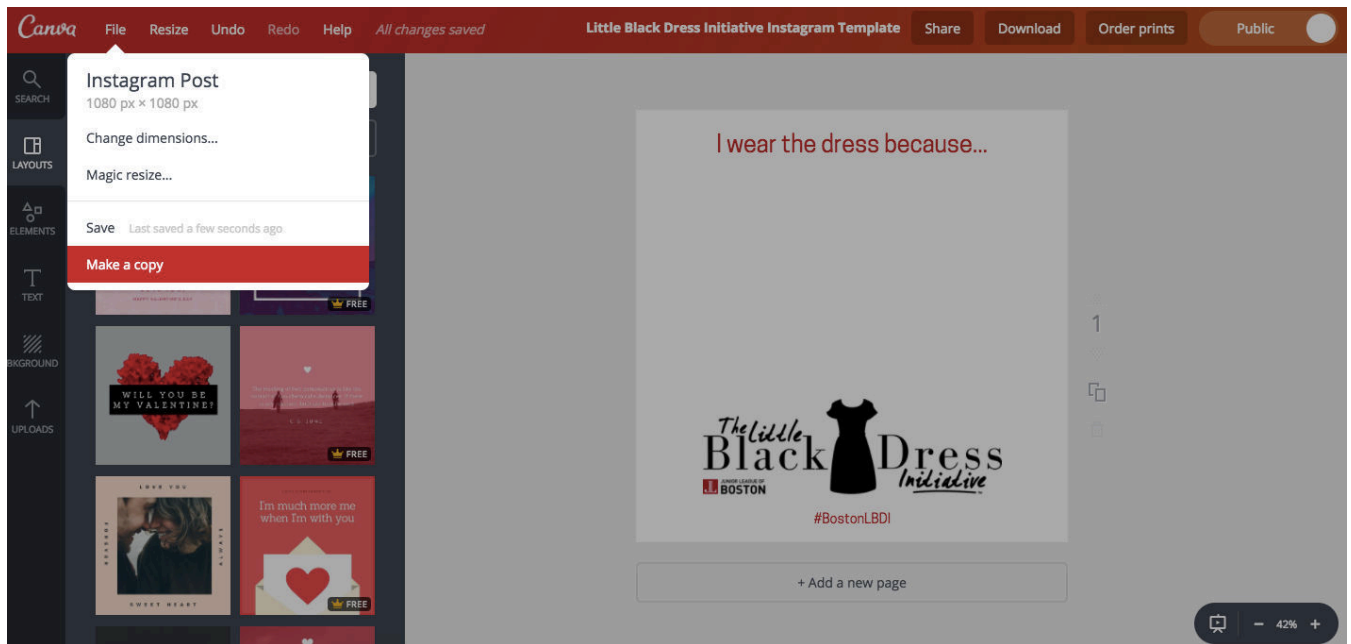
Canva File Resize Undo Redo Help All changes saved

Little Black Dress Initiative Instagram Template Share Download Order prints Public

SEARCH

LAYOUTS

ELEMENTS

TEXT

BKGROUND

UPLOADS

Instagram Post
1080 px × 1080 px

Change dimensions...

Magic resize...

Save Last saved a few seconds ago.

Make a copy

HAPPY VALENTINE'S DAY

FREE

WILL YOU BE MY VALENTINE?

FREE

LOVE YOU

SWEET HEART

I'm much more me when I'm with you

FREE

I wear the dress because...

The little Black Dress Initiative

JUNIOR LEAGUE OF BOSTON

#BostonLBDI

1

+ Add a new page

42%